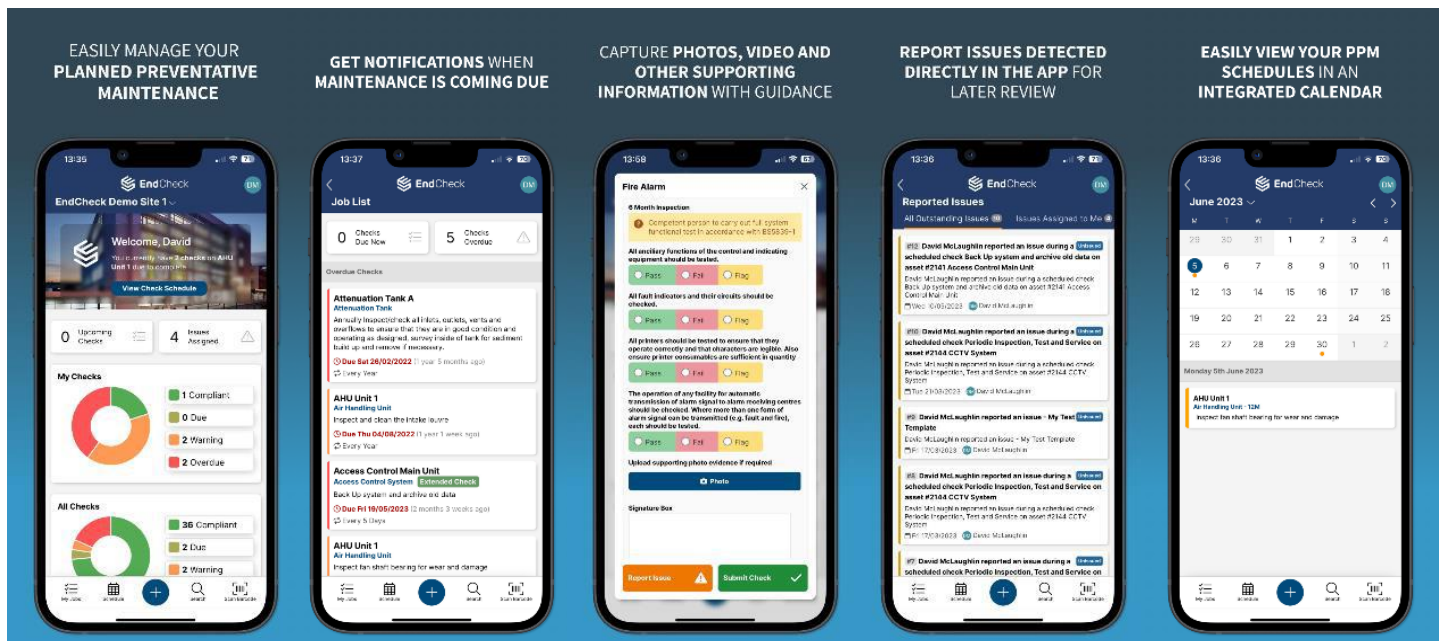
EASILY MANAGE YOUR PLANNED PREVENTATIVE MAINTENANCE

13:35
EndCheck
EndCheck Demo Site 1
Welcome, David
You currently have 2 checks on AHU Unit 1 due to complete
View Check Schedule
0 Upcoming Checks
4 Issues Assigned
My Checks
1 Compliant
0 Due
2 Warning
2 Overdue
All Checks
36 Compliant
2 Due
2 Warning

GET NOTIFICATIONS WHEN MAINTENANCE IS COMING DUE

13:37
EndCheck
Job List
0 Checks Due Now
5 Checks Overdue
Overdue Checks
Attenuation Tank A
Attenuation Tank
Annually inspect/check all inlets, outlets, vents and overflows to ensure that they are in good condition and operating as designed, survey inside of tank for sediment build up and remove if necessary.
Due Sat 26/02/2022 (1 year 3 months ago)
Every Year
AHU Unit 1
Air Handling Unit
Inspect and clean the intake louvre
Due Thu 04/08/2022 (1 year 1 weeks ago)
Every Year
Access Control Main Unit
Access Control System Extended Check
Back Up system and archive old data
Due Fri 19/05/2023 (2 months 3 weeks ago)
Every 5 Days
AHU Unit 1
Air Handling Unit
Inspect fan shaft bearing for wear and damage

CAPTURE PHOTOS, VIDEO AND OTHER SUPPORTING INFORMATION WITH GUIDANCE

13:58
Fire Alarm
6 Month Inspection
Competent person to carry out full system functional test in accordance with BS5839-1
All ancillary functions of the control and indicating equipment should be tested.
Pass Fail Flag
All fault indicators and their circuits should be checked.
Pass Fail Flag
All printers should be tested to ensure that they operate correctly and that characters are legible. Also ensure printer consumables are sufficient in quantity
Pass Fail Flag
The operation of any facility for automatic transmission of alarm signal to alarm receiving centres should be checked. Where more than one form of alarm signal can be transmitted (e.g. fault and fire), each should be tested.
Pass Fail Flag
Upload supporting photo evidence if required
Photo
Signature Box
Report Issue
Submit Check

REPORT ISSUES DETECTED DIRECTLY IN THE APP FOR LATER REVIEW

13:36
EndCheck
Reported Issues
All Outstanding Issues
Issues Assigned to Me
#12 David McLaughlin reported an issue during a scheduled check Back Up system and archive old data on asset #2141 Access Control Main Unit
David McLaughlin reported an issue during a scheduled check Back Up system and archive old data on asset #2141 Access Control Main Unit
Wed 10/05/2023 David McLaughlin
#10 David McLaughlin reported an issue during a scheduled check Periodic Inspection, Test and Service on asset #2144 CCTV System
David McLaughlin reported an issue during a scheduled check Periodic Inspection, Test and Service on asset #2144 CCTV System
Tue 21/03/2023 David McLaughlin
#9 David McLaughlin reported an issue - My Test Template
David McLaughlin reported an issue - My Test Template
Fri 17/03/2023 David McLaughlin
#8 David McLaughlin reported an issue during a scheduled check Periodic Inspection, Test and Service on asset #2144 CCTV System
David McLaughlin reported an issue during a scheduled check Periodic Inspection, Test and Service on asset #2144 CCTV System
Fri 17/03/2023 David McLaughlin
#7 David McLaughlin reported an issue during a scheduled check Periodic Inspection, Test and Service on

EASILY VIEW YOUR PPM SCHEDULES IN AN INTEGRATED CALENDAR

13:36
EndCheck
June 2023
M T W T F S S
29 30 31 1 2 3 4
5 6 7 8 9 10 11
12 13 14 15 16 17 18
19 20 21 22 23 24 25
26 27 28 29 30 1 2
Monday 5th June 2023
AHU Unit 1
Air Handling Unit - 12M
Inspect fan shaft bearing for wear and damage